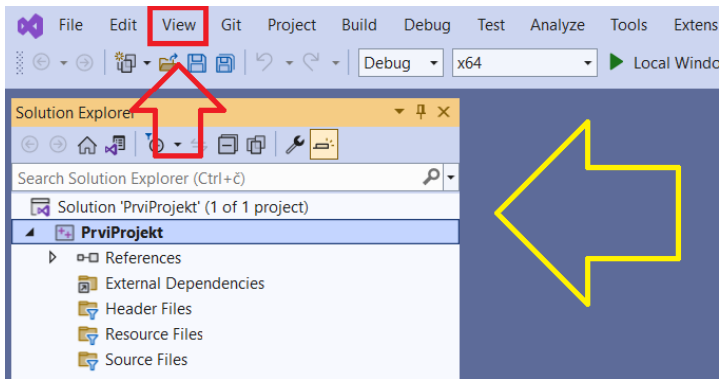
File Edit View Git Project Build Debug Test Analyze Tools Extens

Debug x64 Local Windo

Solution Explorer

Search Solution Explorer (Ctrl+č)

Solution 'PrviProjekt' (1 of 1 project)

PrviProjekt

References

External Dependencies

Header Files

Resource Files

Source Files